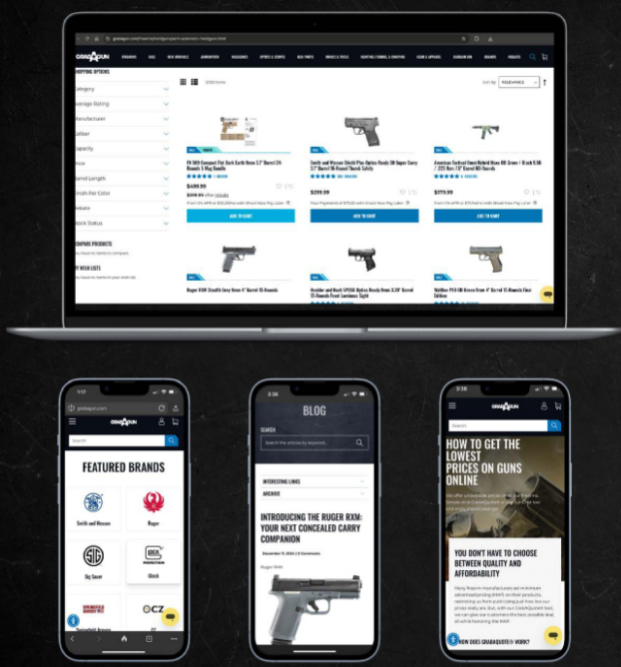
GRAB A GUN

SHOPPING OPTIONS
Category
Average Rating
Manufacturer
Caliber
Capacity
Price
Barrel Length
Finish Per Color
Feature
Stock Status

COMPARE PRODUCTS
MY WISH LISTS

Sort By

FN 509 Compact Flat Dark Earth 9mm 3.7" Barrel 24 Rounds 3 Mag Bundle
$499.99
ADD TO CART

Smith and Wesson Shield Plus Optics Ready 9mm
$299.99
ADD TO CART

American Tactical Omni Hybrid Maxx
$199.99
ADD TO CART

Ruger RXM Stealth Grey 9mm 4" Barrel 15-Rounds

Heckler and Koch SP5K

Walther PDP

GRAB A GUN
Search
FEATURED BRANDS
Smith and Wesson
Ruger
Sig Sauer
Glock
CZ

BLOG
SEARCH
Search the articles by keyword...
INTERESTING LINKS
ARCHIVE
INTRODUCING THE RUGER RXM: YOUR NEXT CONCEALED CARRY COMPANION

GRAB A GUN
Search
HOW TO GET THE LOWEST PRICES ON GUNS ONLINE
YOU DON'T HAVE TO CHOOSE BETWEEN QUALITY AND AFFORDABILITY
HOW DOES GRABAQUOTE® WORK?